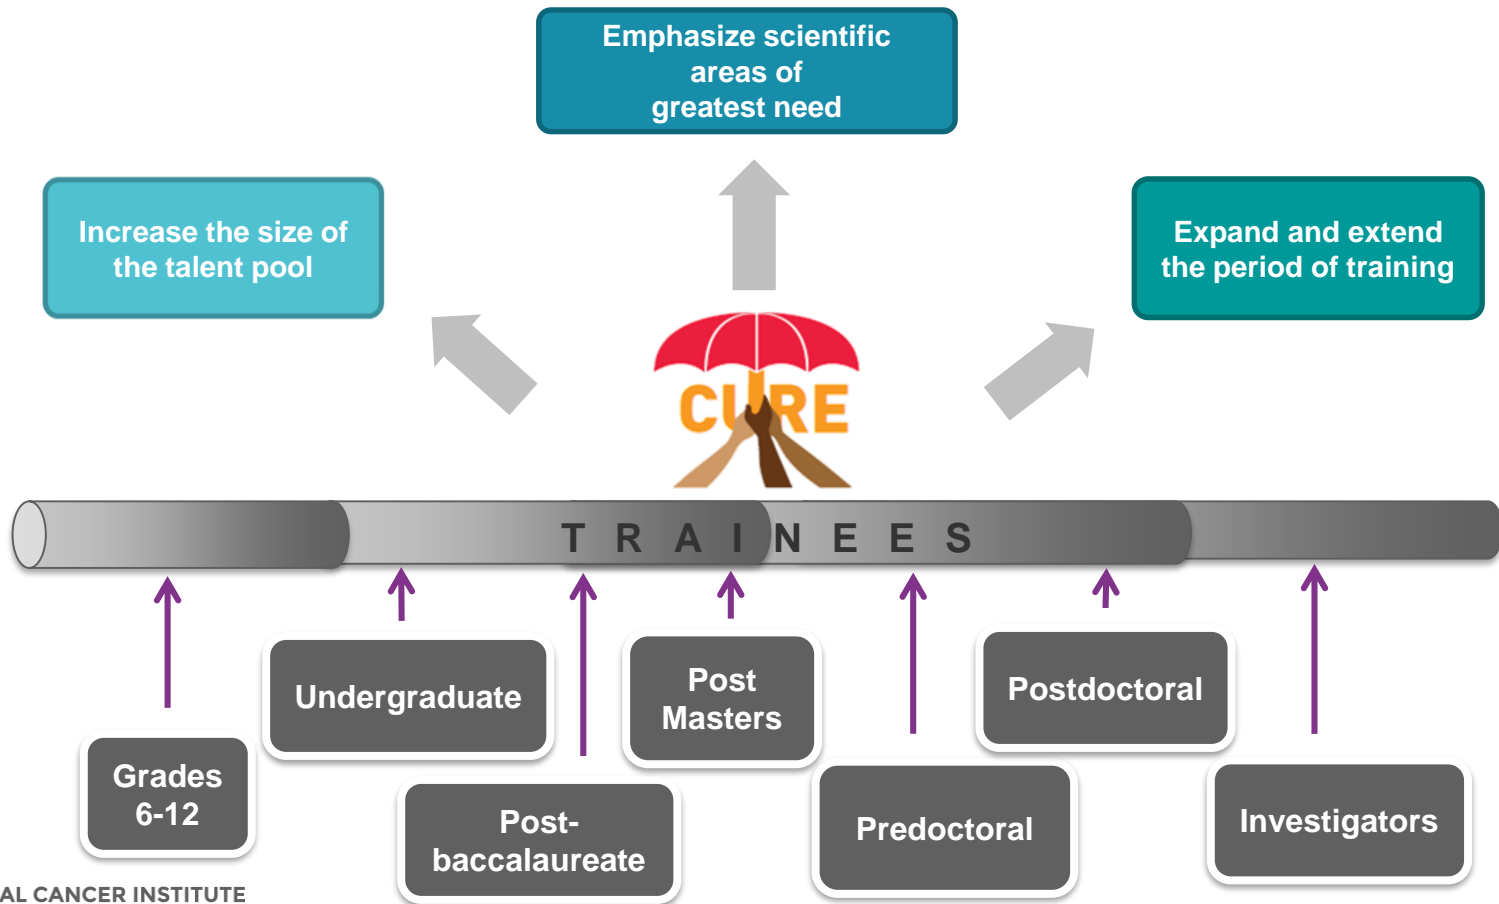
Emphasize scientific areas of greatest need

Increase the size of the talent pool

Expand and extend the period of training

CURE

T R A I N E E S

Grades 6-12

Undergraduate

Post-baccalaureate

Post Masters

Predoctoral

Postdoctoral

Investigators

AL CANCER INSTITUTE